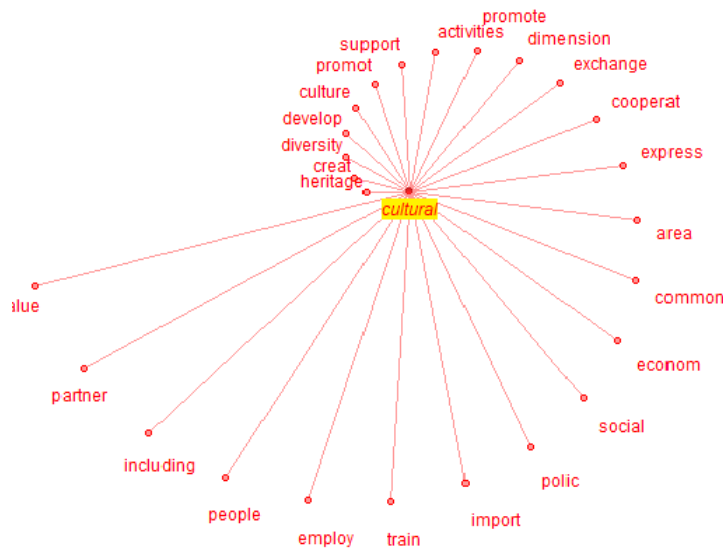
promote
activities
support
dimension
promot
exchange
culture
cooperat
develop
diversity
express
creat
heritage
cultural
area
alue
common
econom
partner
social
including
polic
people
import
employ
train